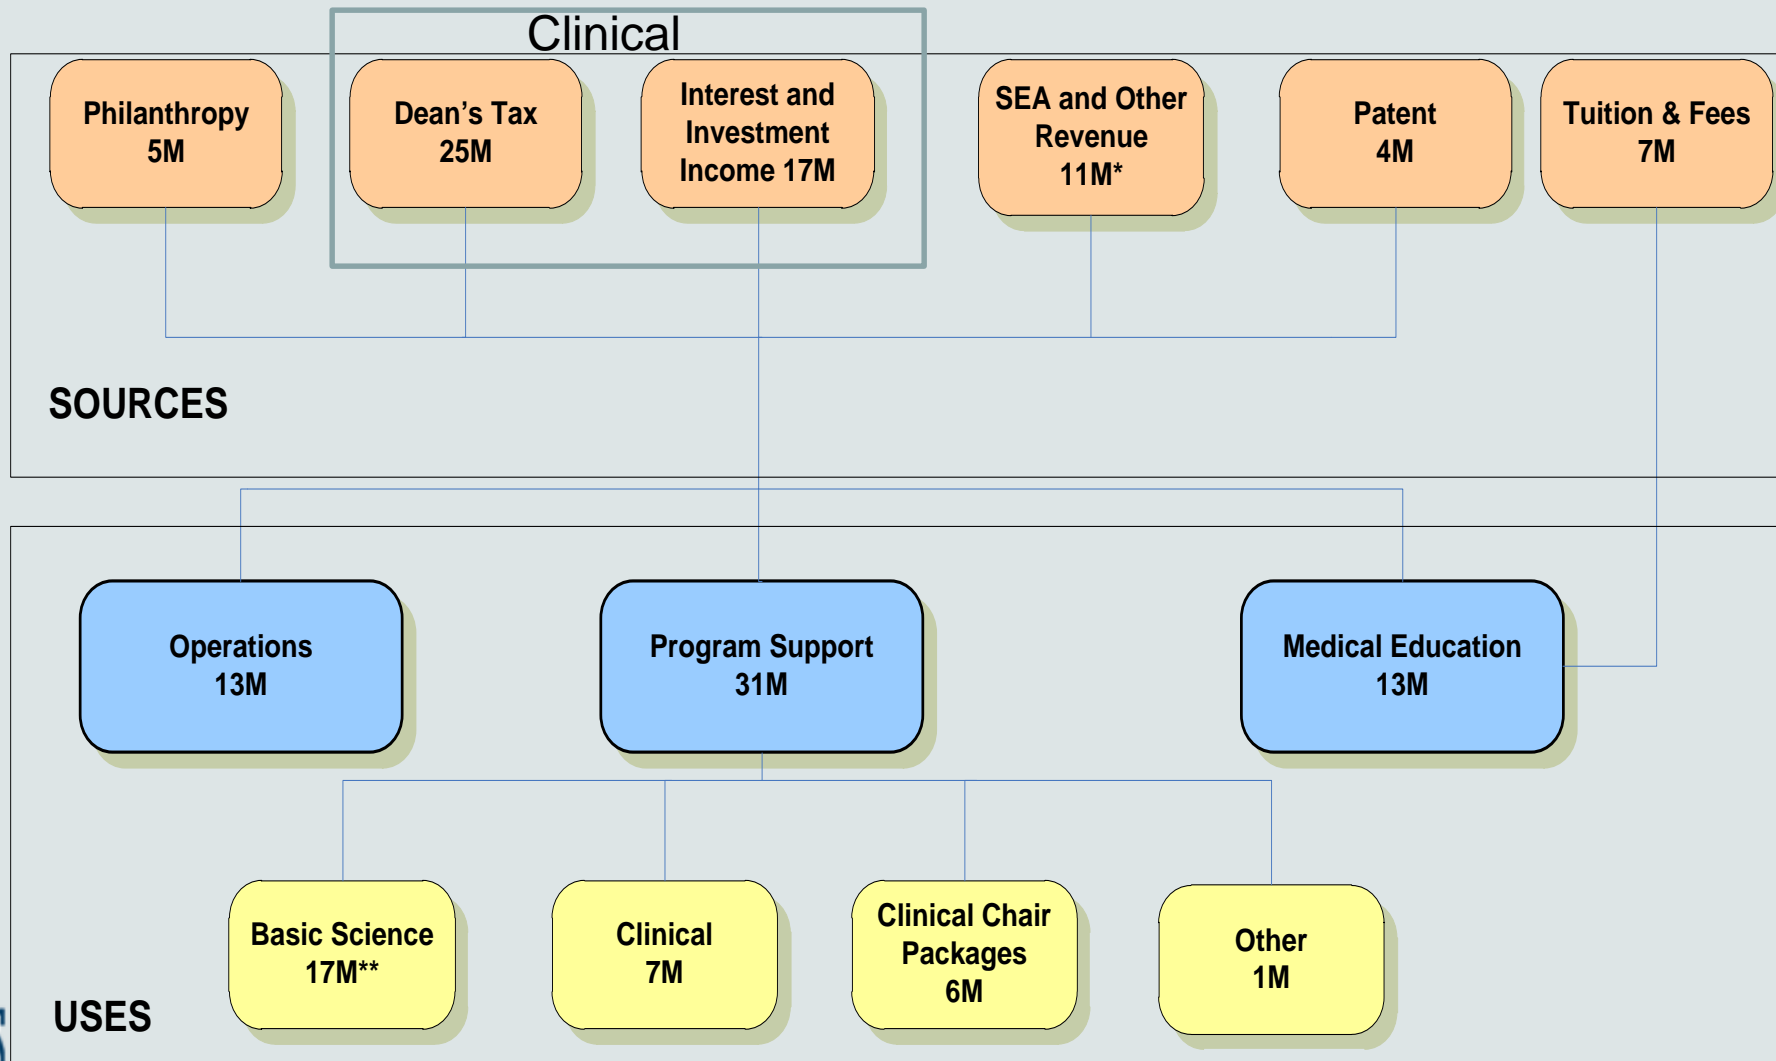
Clinical

Philanthropy
5M

Dean's Tax
25M

Interest and Investment Income 17M

SEA and Other Revenue
11M*

Patent
4M

Tuition & Fees
7M

SOURCES

Operations
13M

Program Support
31M

Medical Education
13M

Basic Science
17M**

Clinical
7M

Clinical Chair Packages
6M

Other
1M

USES